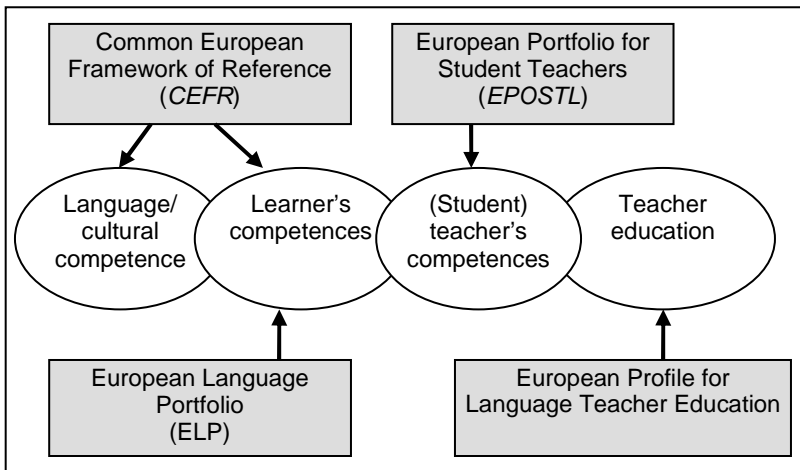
Common European Framework of Reference (CEFR)

European Portfolio for Student Teachers (EPOSTL)

Language/ cultural competence

Learner's competences

(Student) teacher's competences

Teacher education

European Language Portfolio (ELP)

European Profile for Language Teacher Education